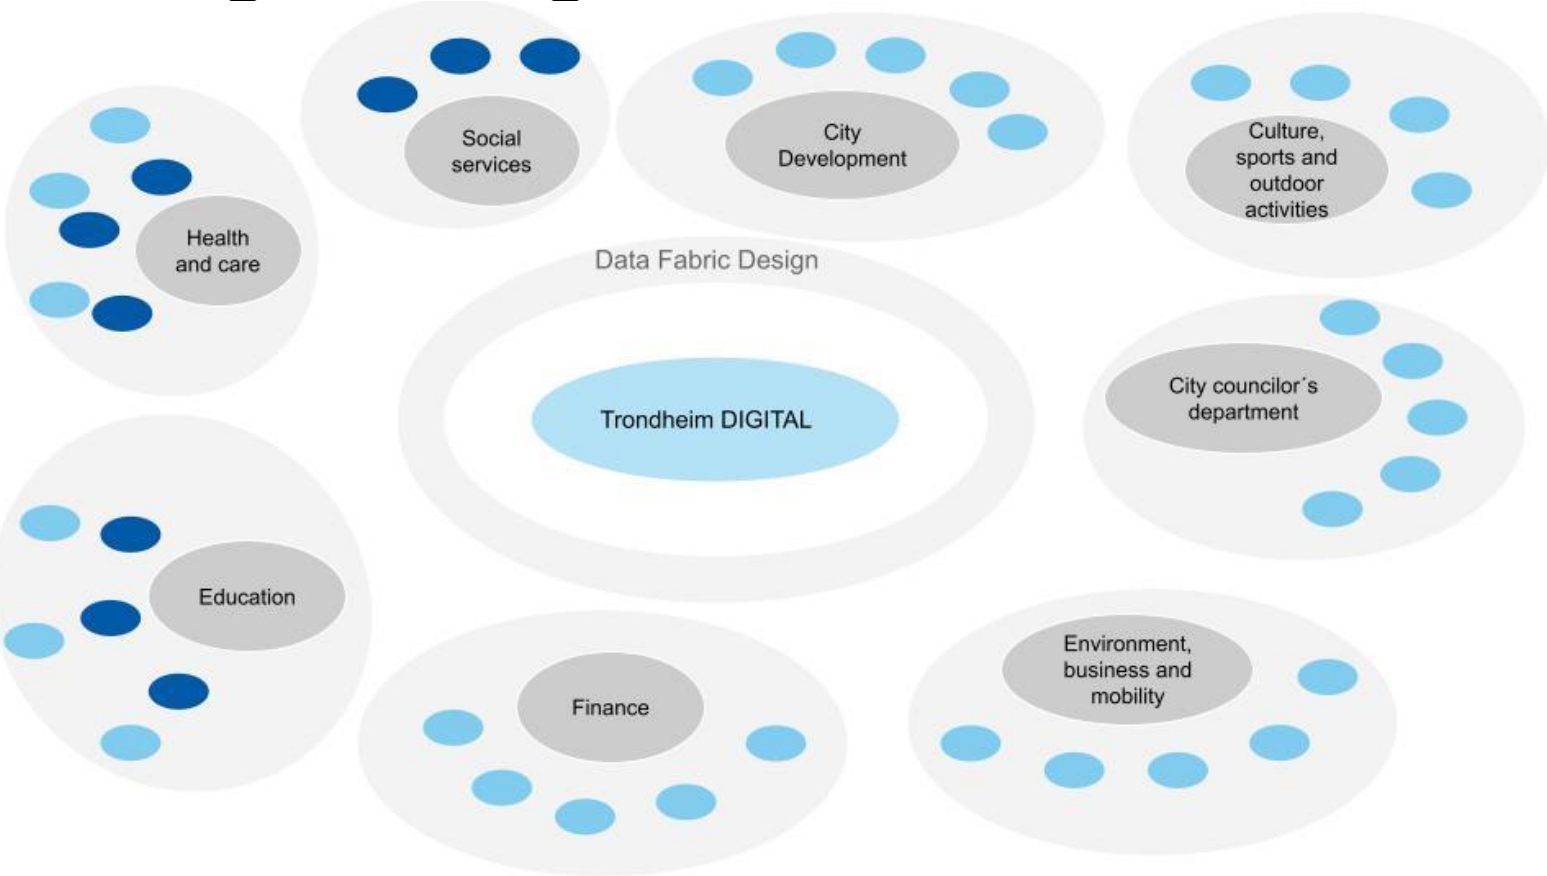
Social services

City Development

Culture, sports and outdoor activities

Health and care

Data Fabric Design

Trondheim DIGITAL

City councilor´s department

Education

Finance

Environment, business and mobility